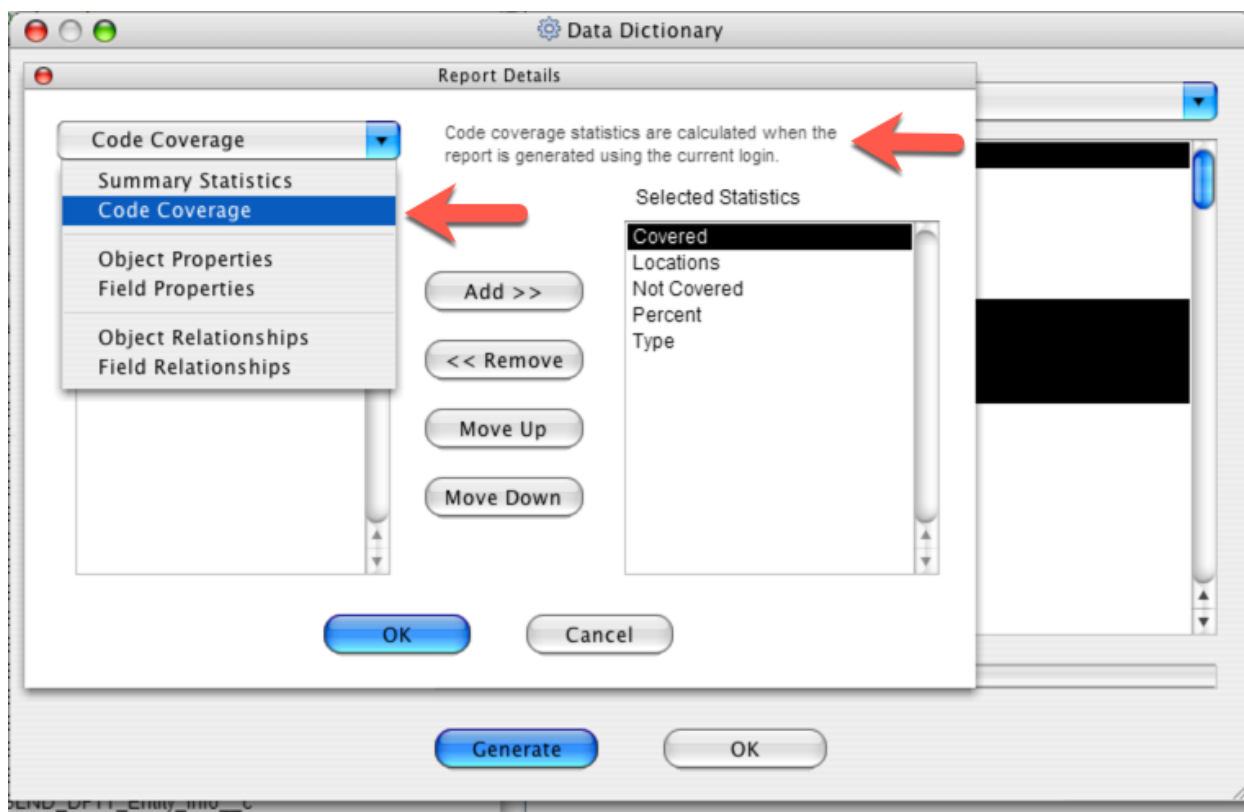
Data Dictionary

Report Details

Code Coverage

Code coverage statistics are calculated when the report is generated using the current login.

Summary Statistics
Code Coverage

Object Properties
Field Properties

Object Relationships
Field Relationships

Selected Statistics

Covered
Locations
Not Covered
Percent
Type

Add >>

<< Remove

Move Up

Move Down

OK

Cancel

Generate

OK

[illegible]_Entity_Info__c